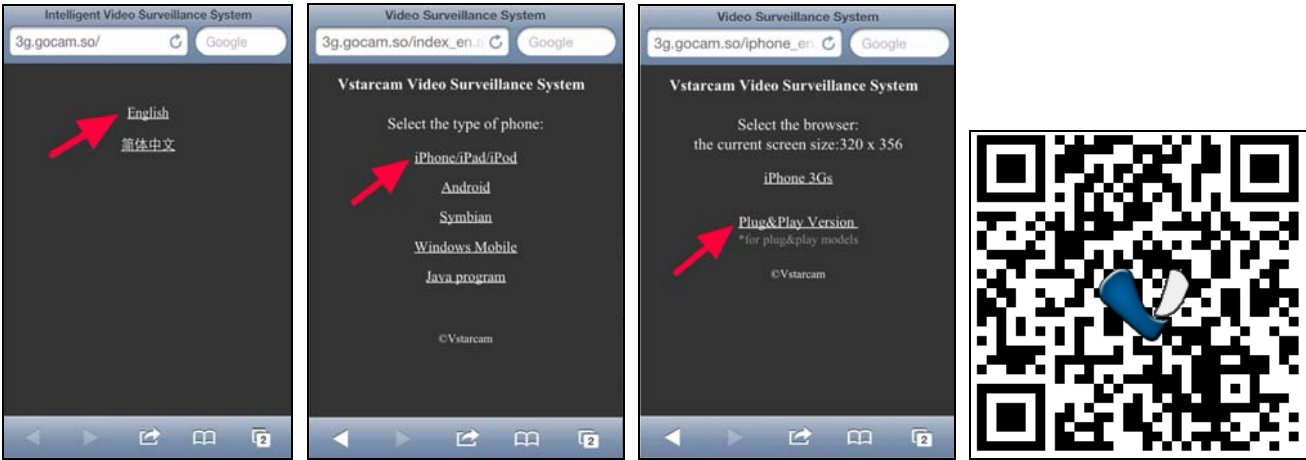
Intelligent Video Surveillance System

3g.gocam.so/

Google

English

简体中文

2

Video Surveillance System

3g.gocam.so/index_en.

Google

Vstarcam Video Surveillance System

Select the type of phone:

iPhone/iPad/iPod

Android

Symbian

Windows Mobile

Java program

©Vstarcam

2

Video Surveillance System

3g.gocam.so/iphone_en

Google

Vstarcam Video Surveillance System

Select the browser:
the current screen size:320 x 356

iPhone 3Gs

Plug&Play Version
*for plug&play models

©Vstarcam

2